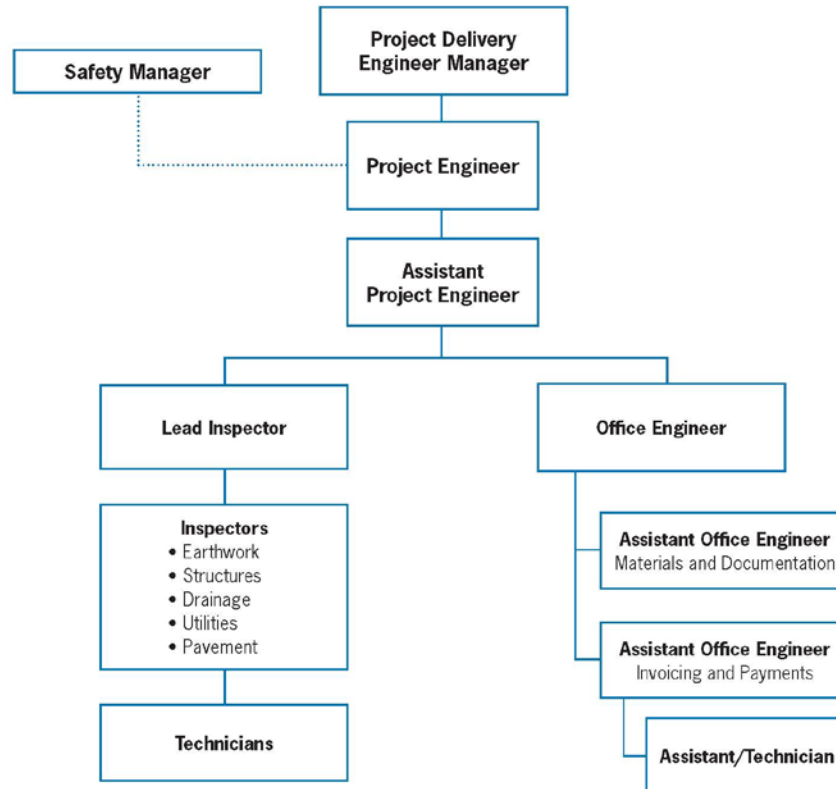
Project Delivery Engineer Manager

Safety Manager

Project Engineer

Assistant Project Engineer

Lead Inspector

Office Engineer

Inspectors
• Earthwork
• Structures
• Drainage
• Utilities
• Pavement

Technicians

Assistant Office Engineer
Materials and Documentation

Assistant Office Engineer
Invoicing and Payments

Assistant/Technician